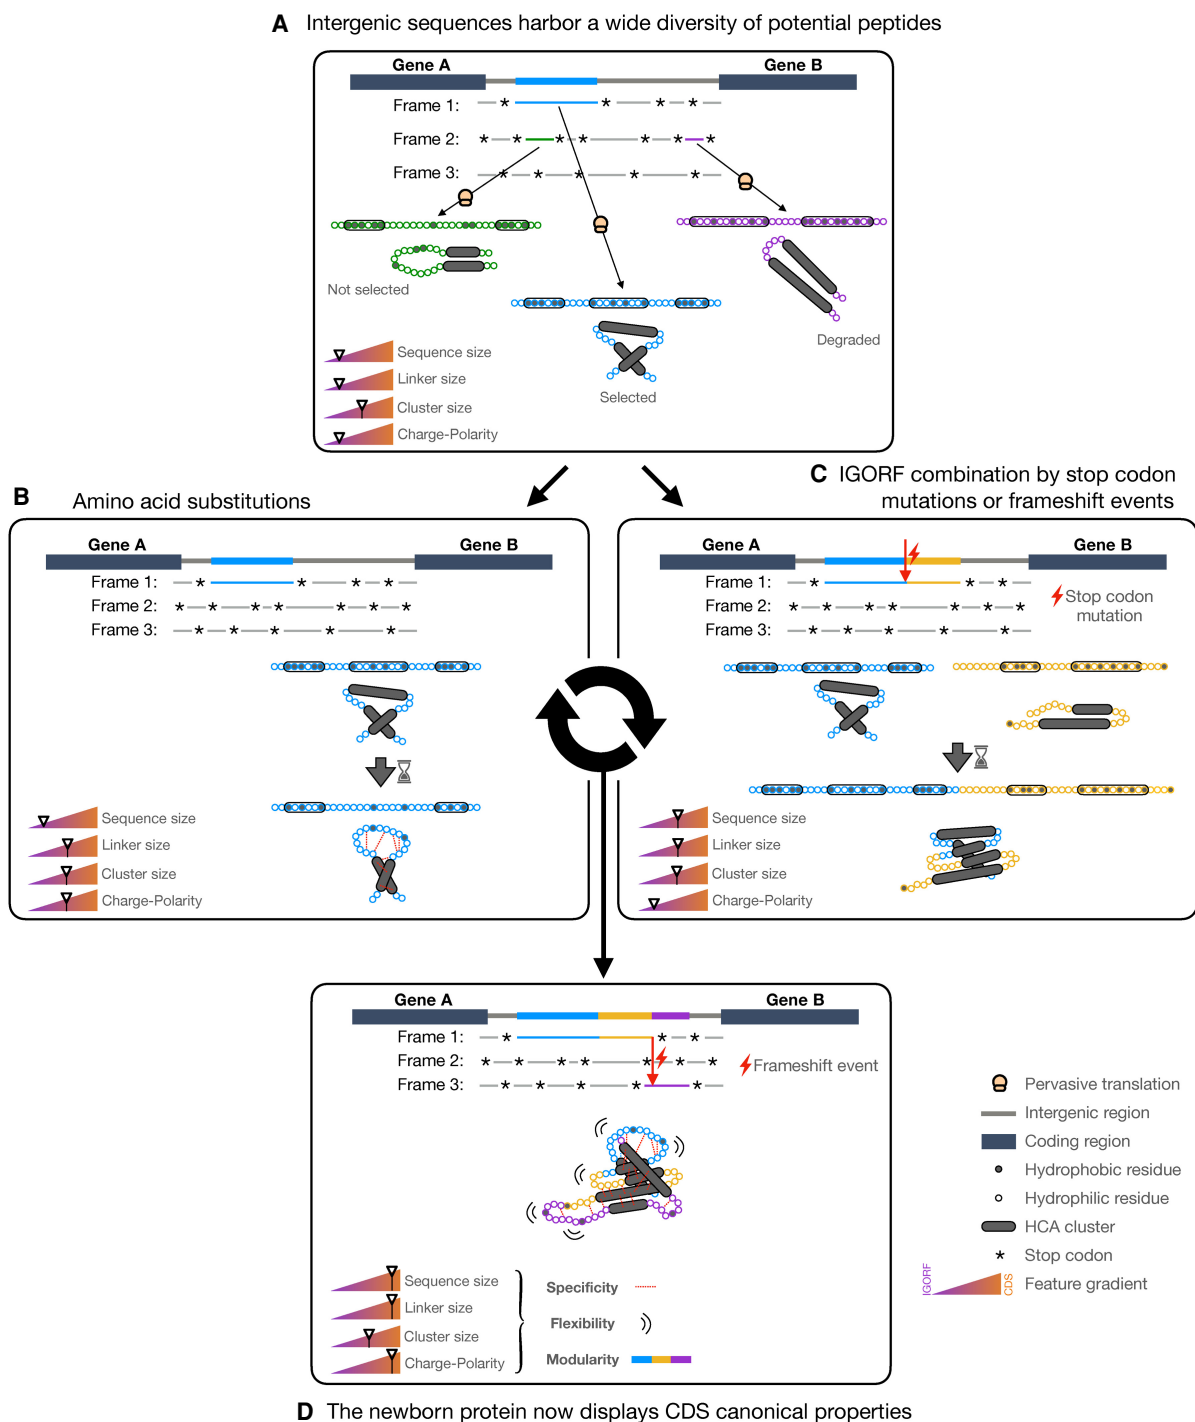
A Intergenic sequences harbor a wide diversity of potential peptides

Gene A

Gene B

Frame 1:

Frame 2:

Frame 3:

Not selected

Selected

Degraded

Sequence size

Linker size

Cluster size

Charge-Polarity

B Amino acid substitutions

Gene A

Gene B

Frame 1:

Frame 2:

Frame 3:

Sequence size

Linker size

Cluster size

Charge-Polarity

C IGORF combination by stop codon mutations or frameshift events

Gene A

Gene B

Frame 1:

Frame 2:

Frame 3:

Stop codon mutation

Sequence size

Linker size

Cluster size

Charge-Polarity

Gene A

Gene B

Frame 1:

Frame 2:

Frame 3:

Frameshift event

Sequence size

Linker size

Cluster size

Charge-Polarity

Specificity

Flexibility

Modularity

Pervasive translation

Intergenic region

Coding region

Hydrophobic residue

Hydrophilic residue

HCA cluster

Stop codon

IGORF CDS Feature gradient

D The newborn protein now displays CDS canonical properties